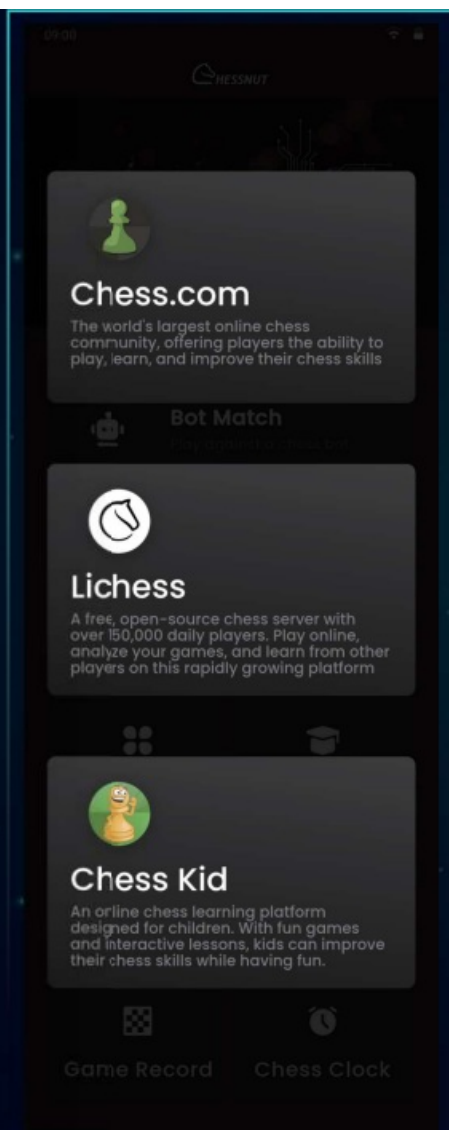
09:00

CHESSNUT

Chess.com

The world's largest online chess community, offering players the ability to play, learn, and improve their chess skills

Bot Match

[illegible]

Lichess

A free, open-source chess server with over 150,000 daily players. Play online, analyze your games, and learn from other players on this rapidly growing platform

Chess Kid

An online chess learning platform designed for children. With fun games and interactive lessons, kids can improve their chess skills while having fun.

Game Record

Chess Clock